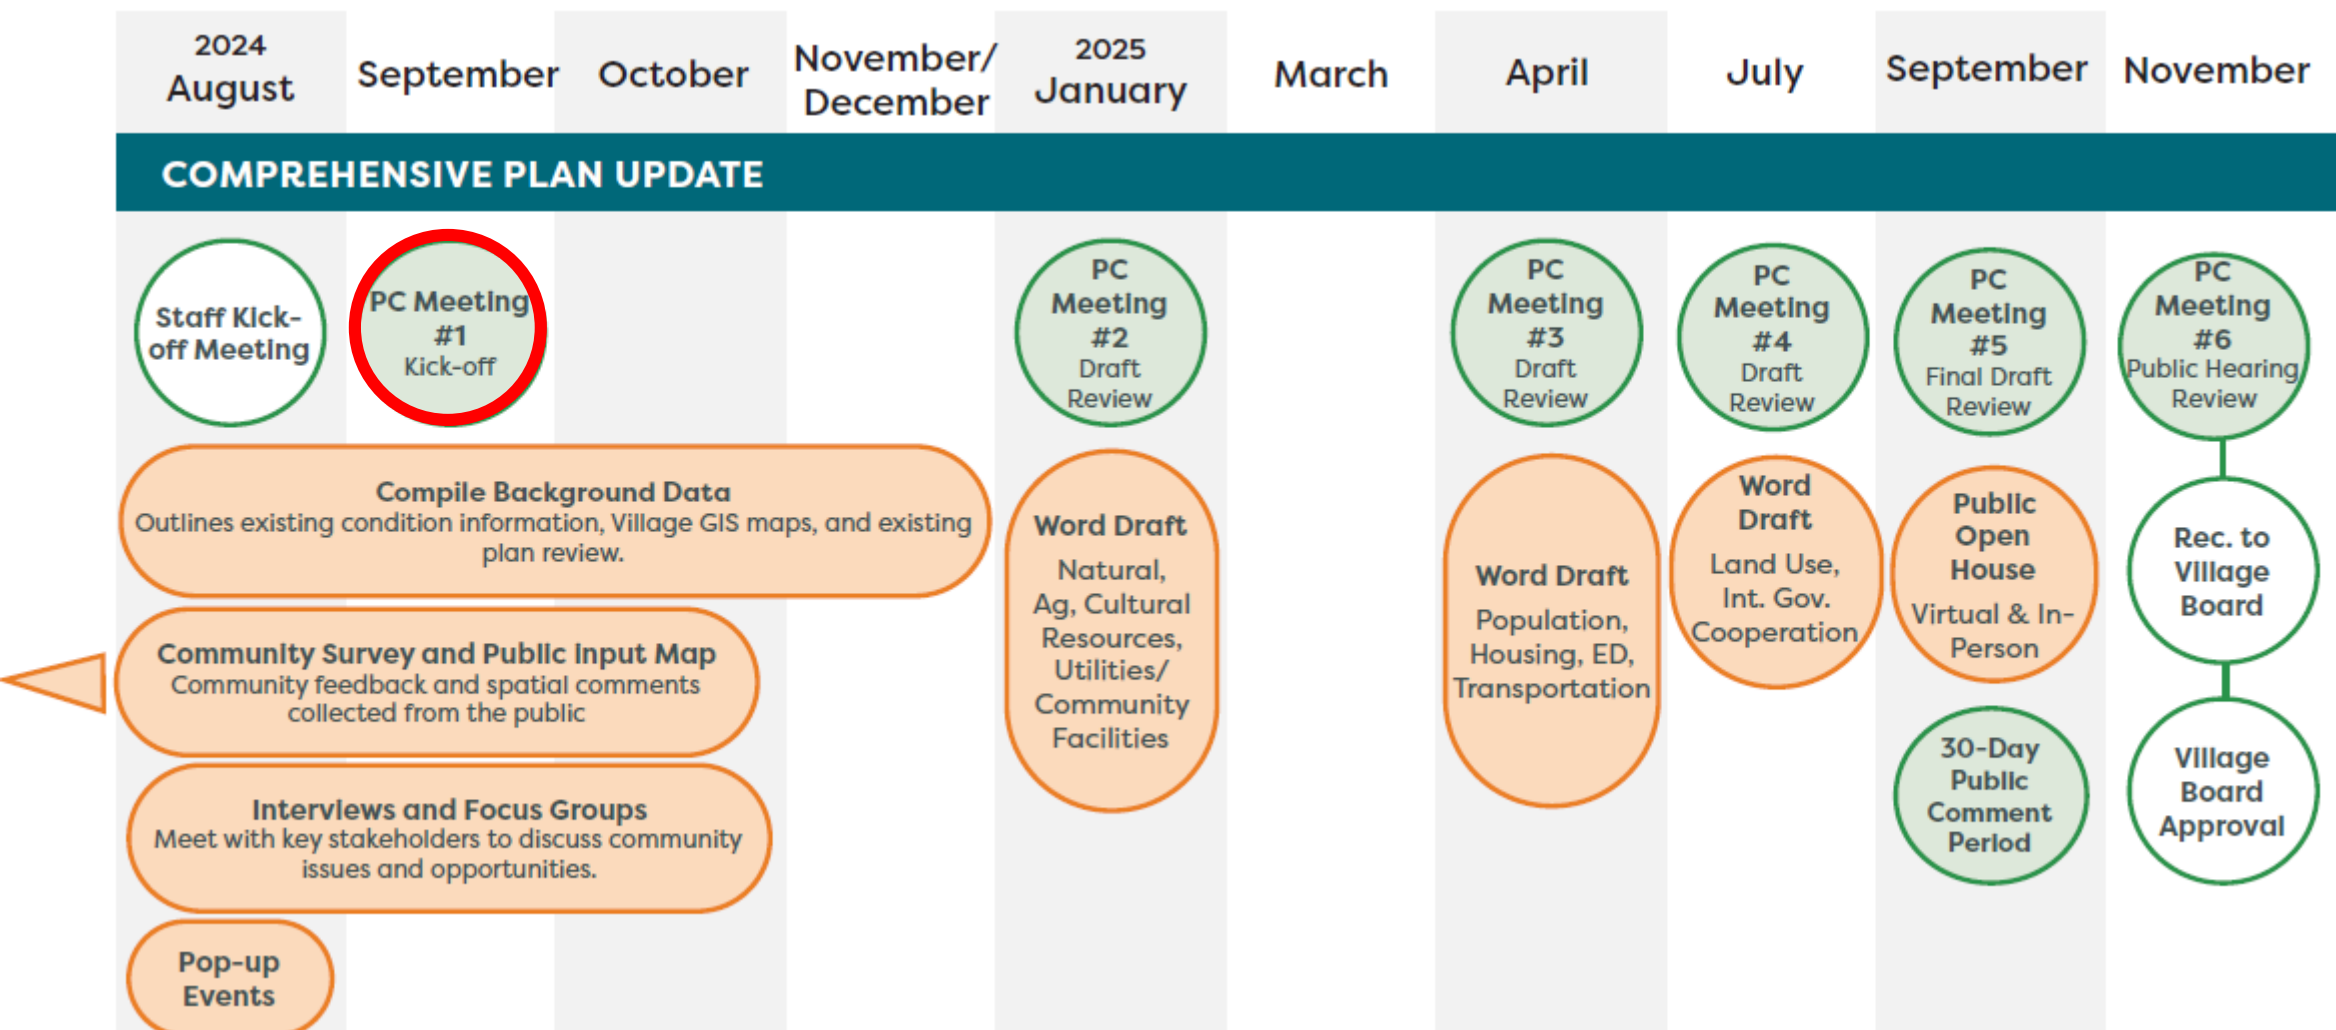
| 2024 August | September | October | November/ December | 2025 January | March | April | July | September | November |
|---|---|---|---|---|---|---|---|---|---|

COMPREHENSIVE PLAN UPDATE

Staff Kick-off Meeting

PC Meeting #1
Kick-off

PC Meeting #2
Draft Review

PC Meeting #3
Draft Review

PC Meeting #4
Draft Review

PC Meeting #5
Final Draft Review

PC Meeting #6
Public Hearing Review

Compile Background Data
Outlines existing condition information, Village GIS maps, and existing plan review.

Word Draft
Natural, Ag, Cultural Resources, Utilities/ Community Facilities

Word Draft
Population, Housing, ED, Transportation

Word Draft
Land Use, Int. Gov. Cooperation

Public Open House
Virtual & In-Person

Rec. to Village Board

Community Survey and Public Input Map
Community feedback and spatial comments collected from the public

30-Day Public Comment Period

Village Board Approval

Interviews and Focus Groups
Meet with key stakeholders to discuss community issues and opportunities.

Pop-up Events